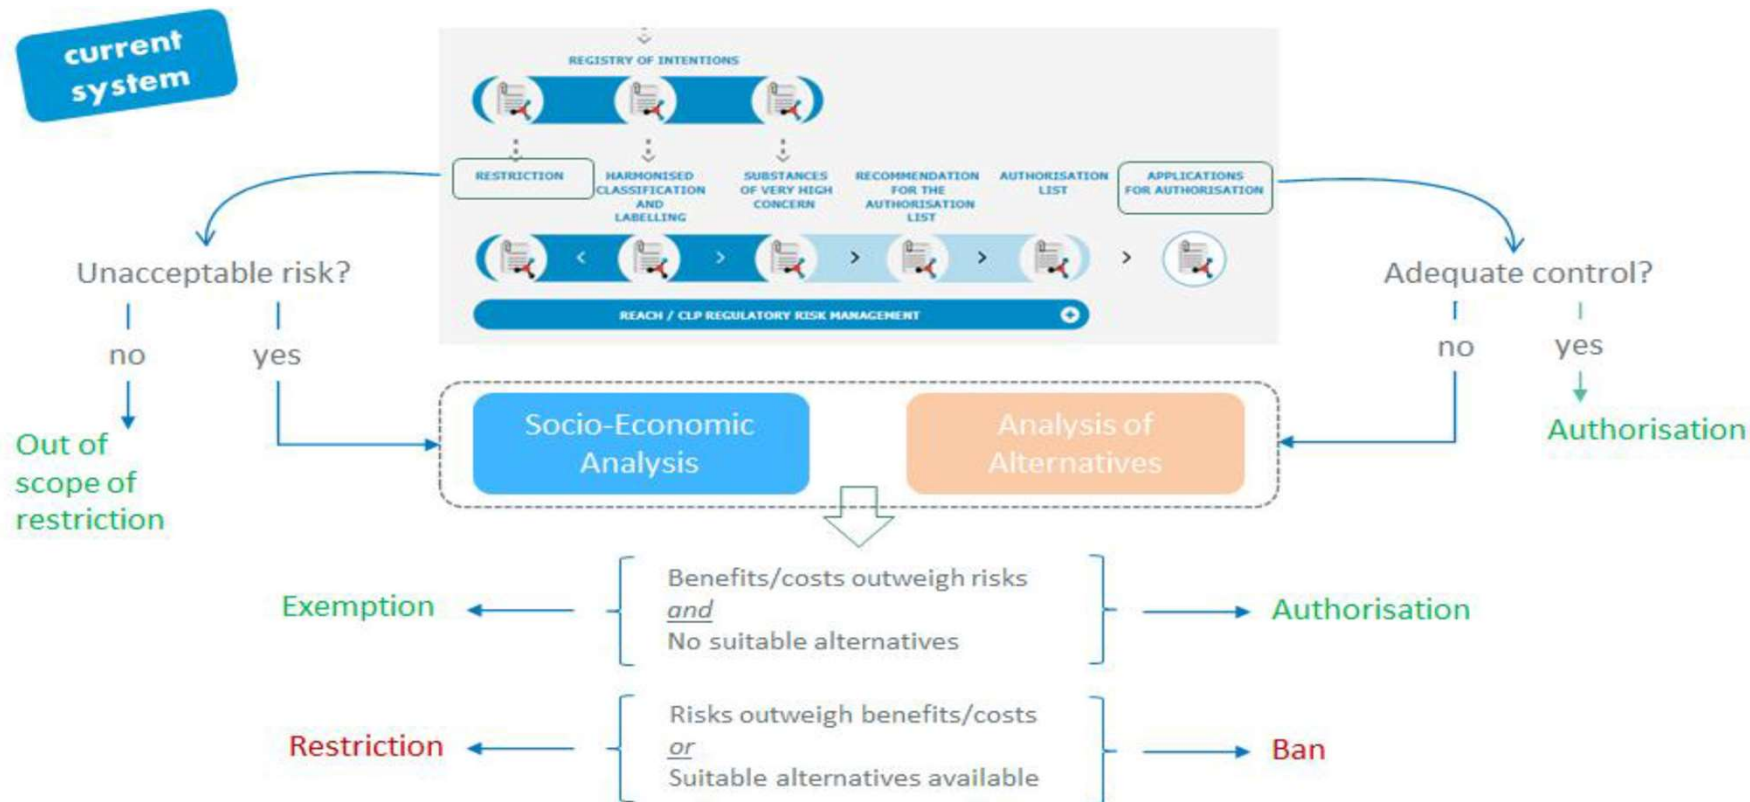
current system

REGISTRY OF INTENTIONS

RESTRICTION

HARMONISED CLASSIFICATION AND LABELLING

SUBSTANCES OF VERY HIGH CONCERN

RECOMMENDATION FOR THE AUTHORISATION LIST

AUTHORISATION LIST

APPLICATIONS FOR AUTHORISATION

REACH / CLP REGULATORY RISK MANAGEMENT

Unacceptable risk?

no

yes

Out of scope of restriction

Adequate control?

no

yes

Authorisation

Socio-Economic Analysis

Analysis of Alternatives

Exemption

Benefits/costs outweigh risks
and
No suitable alternatives

Authorisation

Restriction

Risks outweigh benefits/costs
or
Suitable alternatives available

Ban